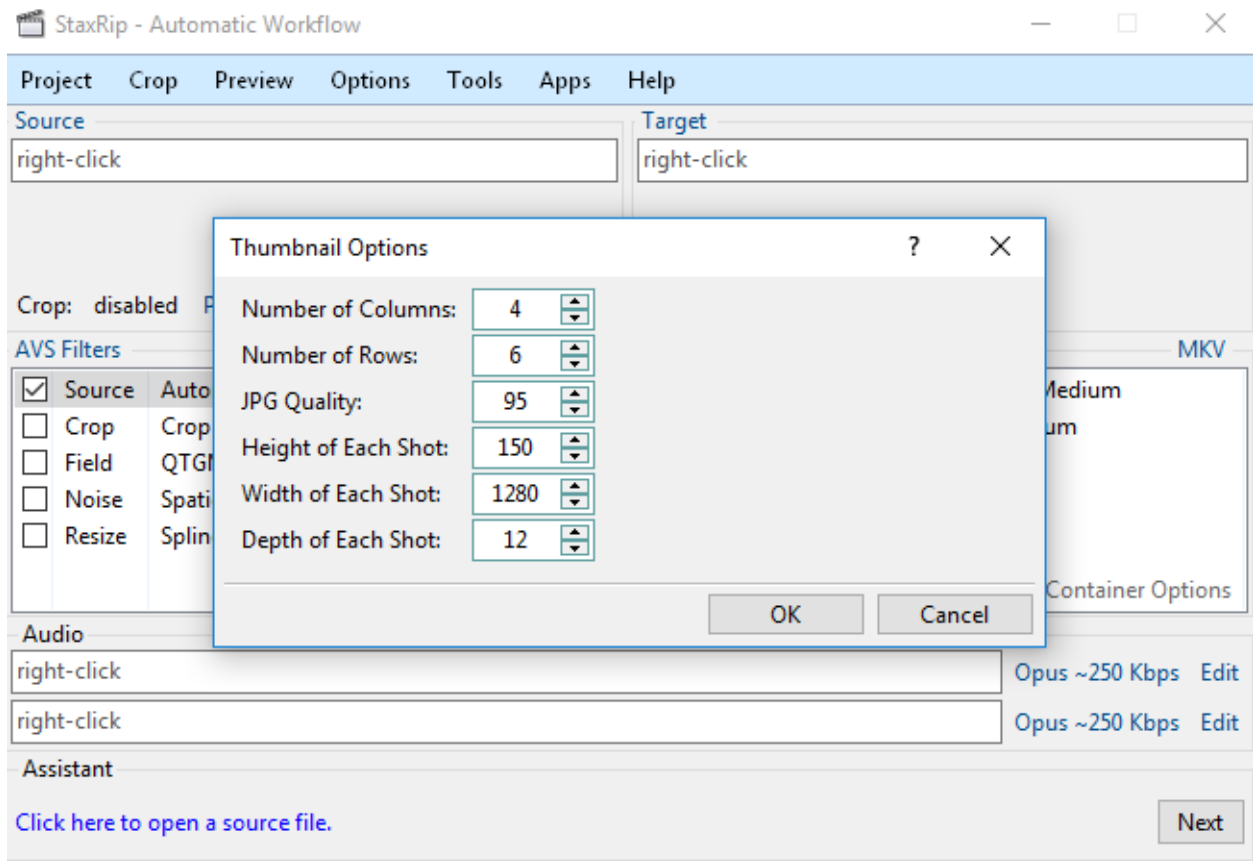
StaxRip - Automatic Workflow

Project Crop Preview Options Tools Apps Help

Source
right-click

Target
right-click

Crop: disabled P

AVS Filters

MKV

| | Source | Auto |
|---|---|---|
| ☑ | Source | Auto |
| ☐ | Crop | Crop |
| ☐ | Field | QTGI |
| ☐ | Noise | Spati |
| ☐ | Resize | Splin |

Medium
um

Container Options

Thumbnail Options ? ✕

Number of Columns: 4
Number of Rows: 6
JPG Quality: 95
Height of Each Shot: 150
Width of Each Shot: 1280
Depth of Each Shot: 12

OK Cancel

Audio
right-click Opus ~250 Kbps Edit
right-click Opus ~250 Kbps Edit

Assistant
Click here to open a source file.
Next